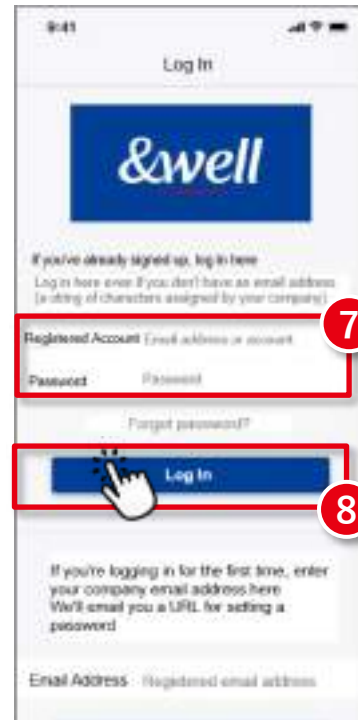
9:41

Log In

&well

If you've already signed up, log in here

Log in here even if you don't have an email address (a string of characters assigned by your company)

7

Registered Account Email address or account

Password Password

Forgot password?

Log In

8

If you're logging in for the first time, enter your company email address here We'll email you a URL for setting a password

Email Address Registered email address